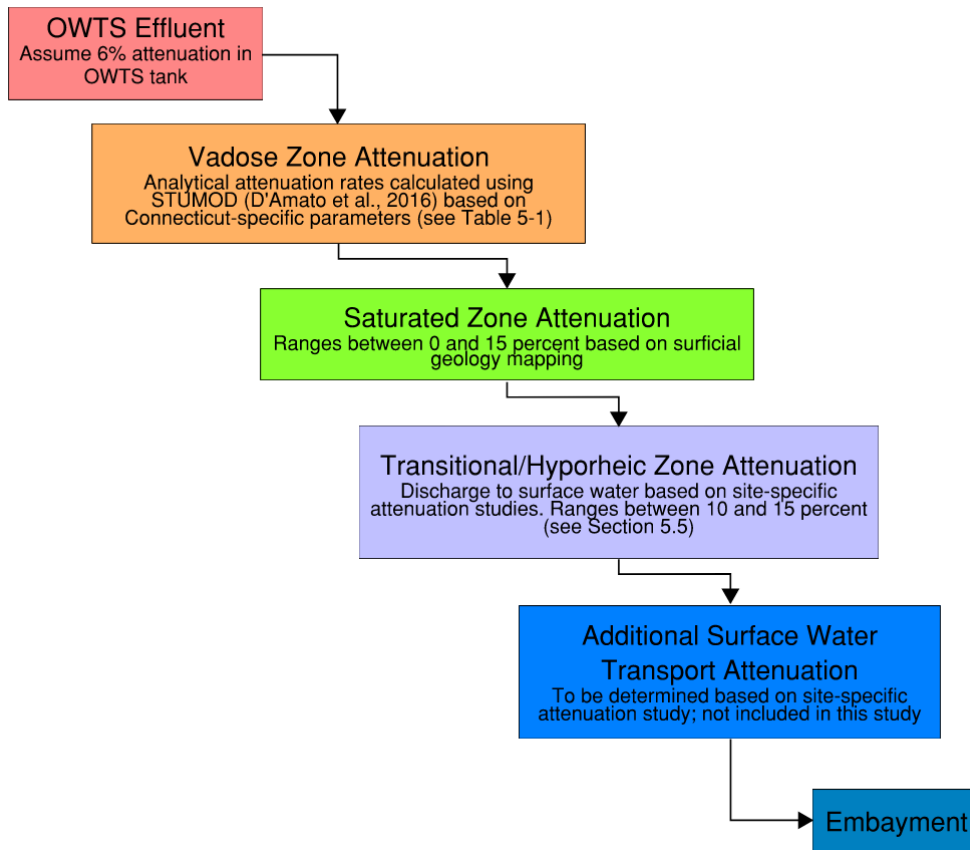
OWTS Effluent
Assume 6% attenuation in OWTS tank

Vadose Zone Attenuation
Analytical attenuation rates calculated using STUMOD (D'Amato et al., 2016) based on Connecticut-specific parameters (see Table 5-1)

Saturated Zone Attenuation
Ranges between 0 and 15 percent based on surficial geology mapping

Transitional/Hyporheic Zone Attenuation
Discharge to surface water based on site-specific attenuation studies. Ranges between 10 and 15 percent (see Section 5.5)

Additional Surface Water Transport Attenuation
To be determined based on site-specific attenuation study; not included in this study

Embayment